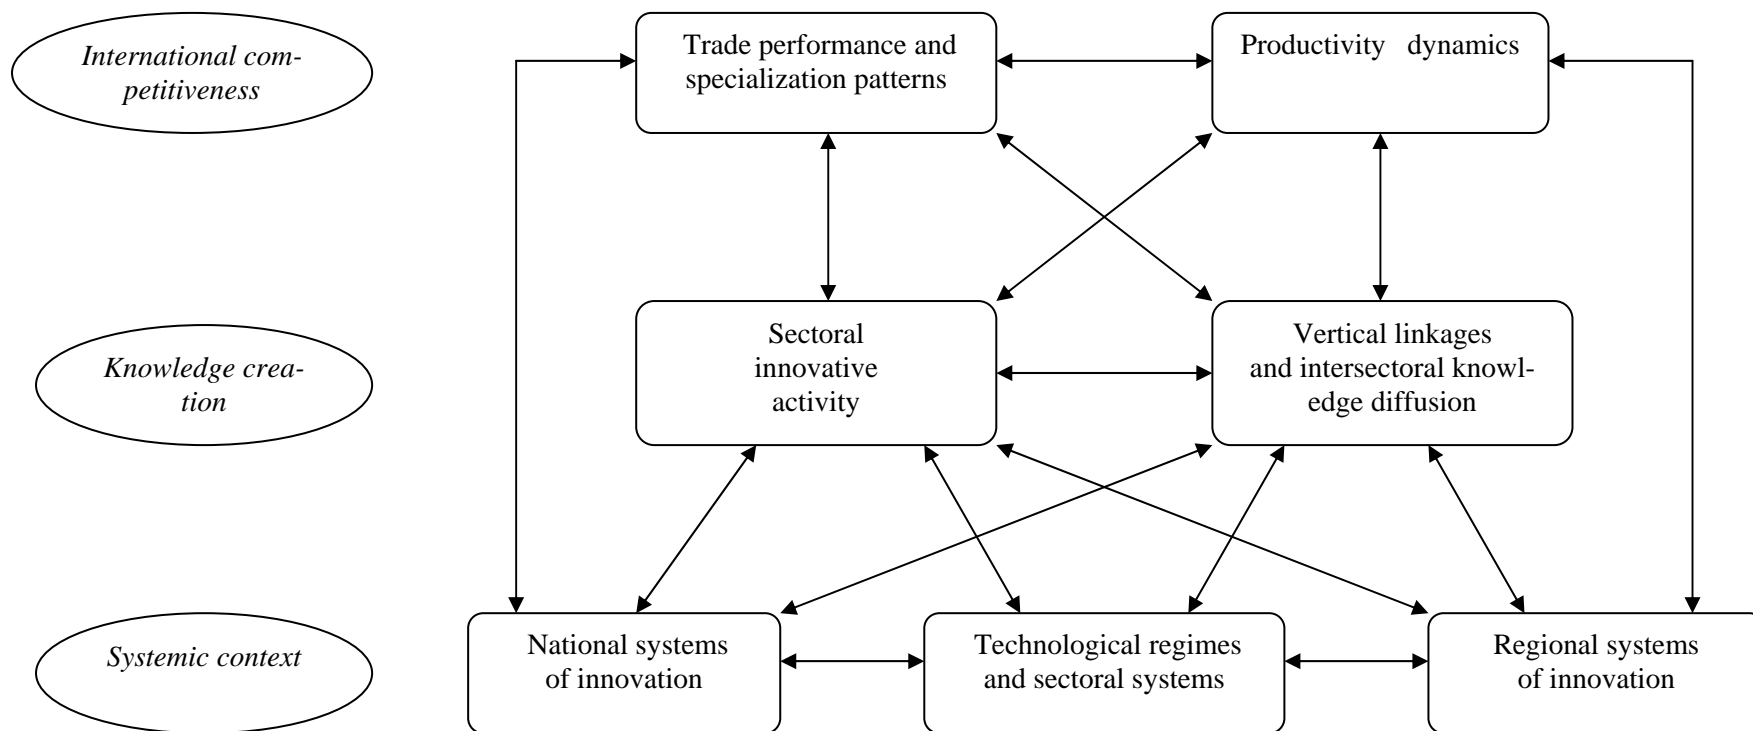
International competitiveness

Trade performance and specialization patterns

Productivity dynamics

Knowledge creation

Sectoral innovative activity

Vertical linkages and intersectoral knowledge diffusion

Systemic context

National systems of innovation

Technological regimes and sectoral systems

Regional systems of innovation